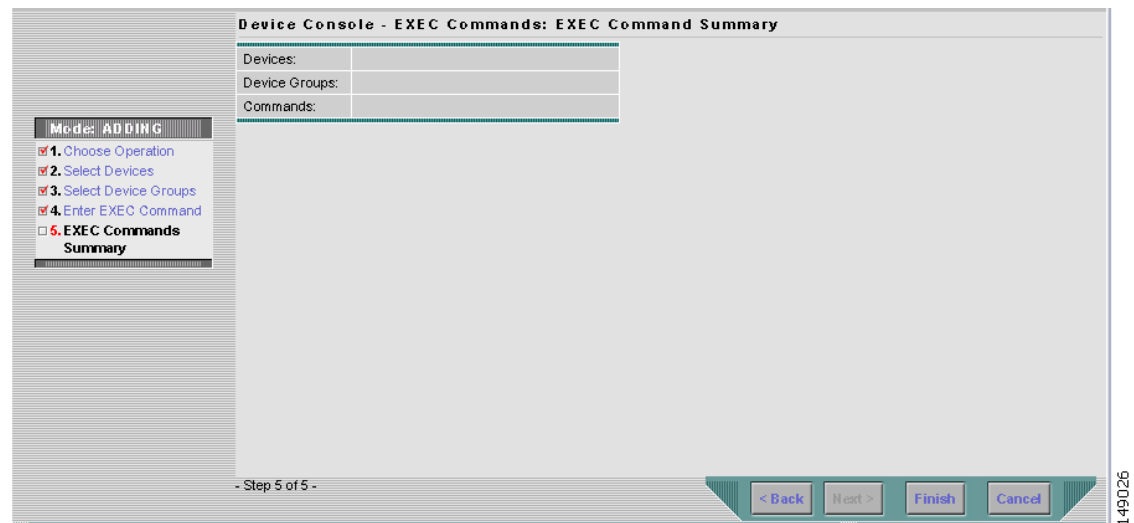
Device Console - EXEC Commands: EXEC Command Summary

| Devices: | |
|---|---|
| Device Groups: | |
| Commands: | |

Mode: ADDING

1. Choose Operation
2. Select Devices
3. Select Device Groups
4. Enter EXEC Command
5. EXEC Commands Summary

- Step 5 of 5 -

< Back
Next >
Finish
Cancel

149026